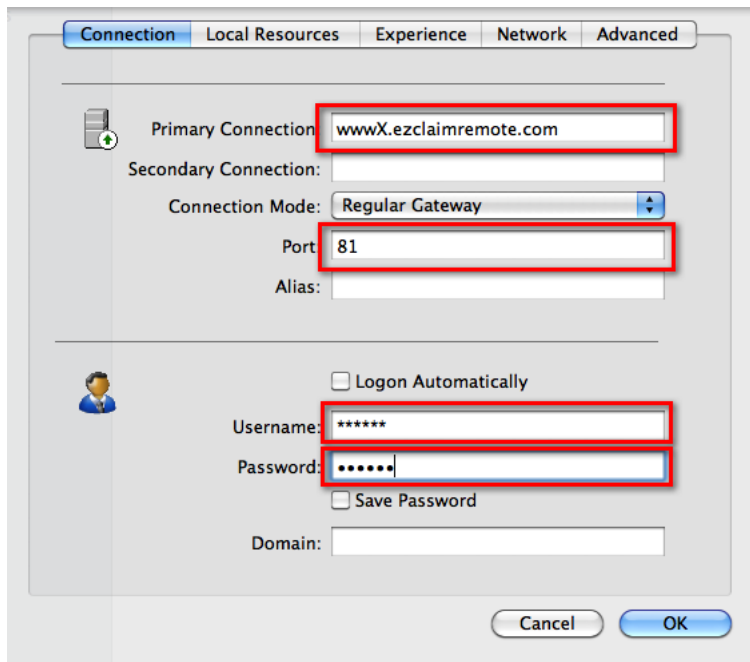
Connection | Local Resources | Experience | Network | Advanced

Primary Connection wwwX.ezclaimremote.com

Secondary Connection:

Connection Mode: Regular Gateway

Port 81

Alias:

Logon Automatically

Username: ******

Password: ••••••

Save Password

Domain:

Cancel

OK